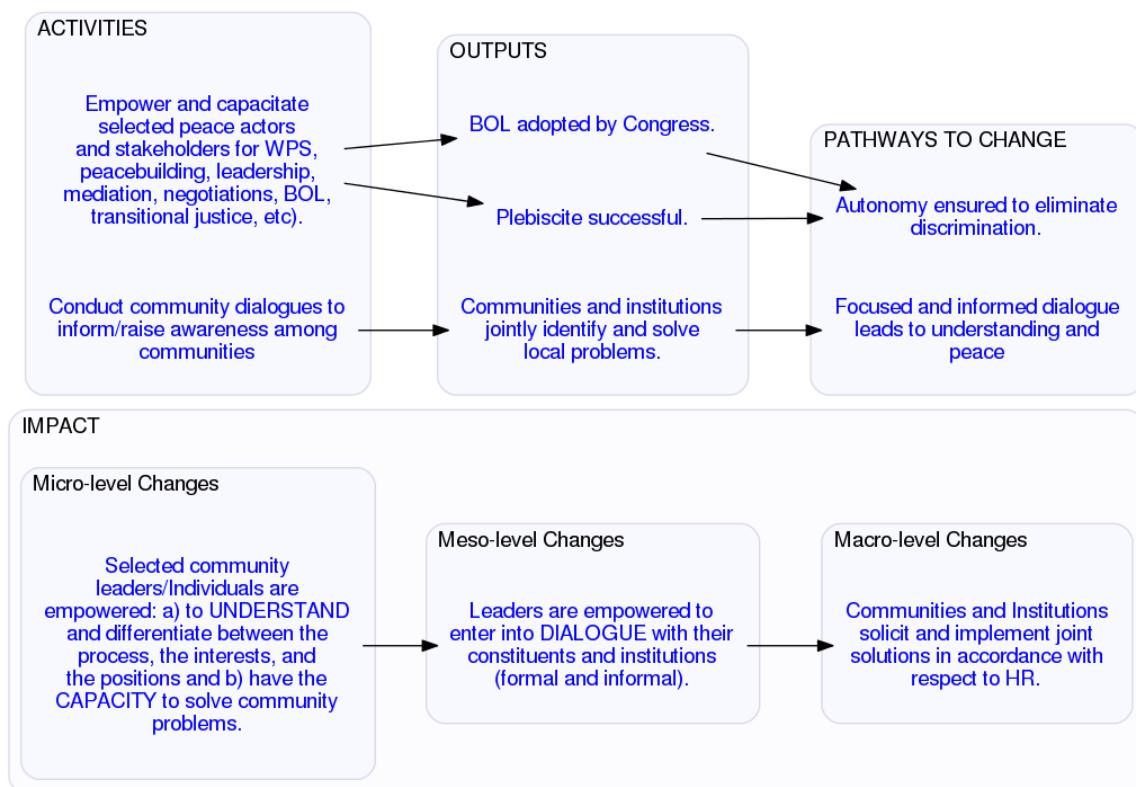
ACTIVITIES

Empower and capacitate selected peace actors and stakeholders for WPS, peacebuilding, leadership, mediation, negotiations, BOL, transitional justice, etc).

Conduct community dialogues to inform/raise awareness among communities

OUTPUTS

BOL adopted by Congress.

Plebiscite successful.

Communities and institutions jointly identify and solve local problems.

PATHWAYS TO CHANGE

Autonomy ensured to eliminate discrimination.

Focused and informed dialogue leads to understanding and peace

IMPACT

Micro-level Changes

Selected community leaders/Individuals are empowered: a) to UNDERSTAND and differentiate between the process, the interests, and the positions and b) have the CAPACITY to solve community problems.

Meso-level Changes

Leaders are empowered to enter into DIALOGUE with their constituents and institutions (formal and informal).

Macro-level Changes

Communities and Institutions solicit and implement joint solutions in accordance with respect to HR.